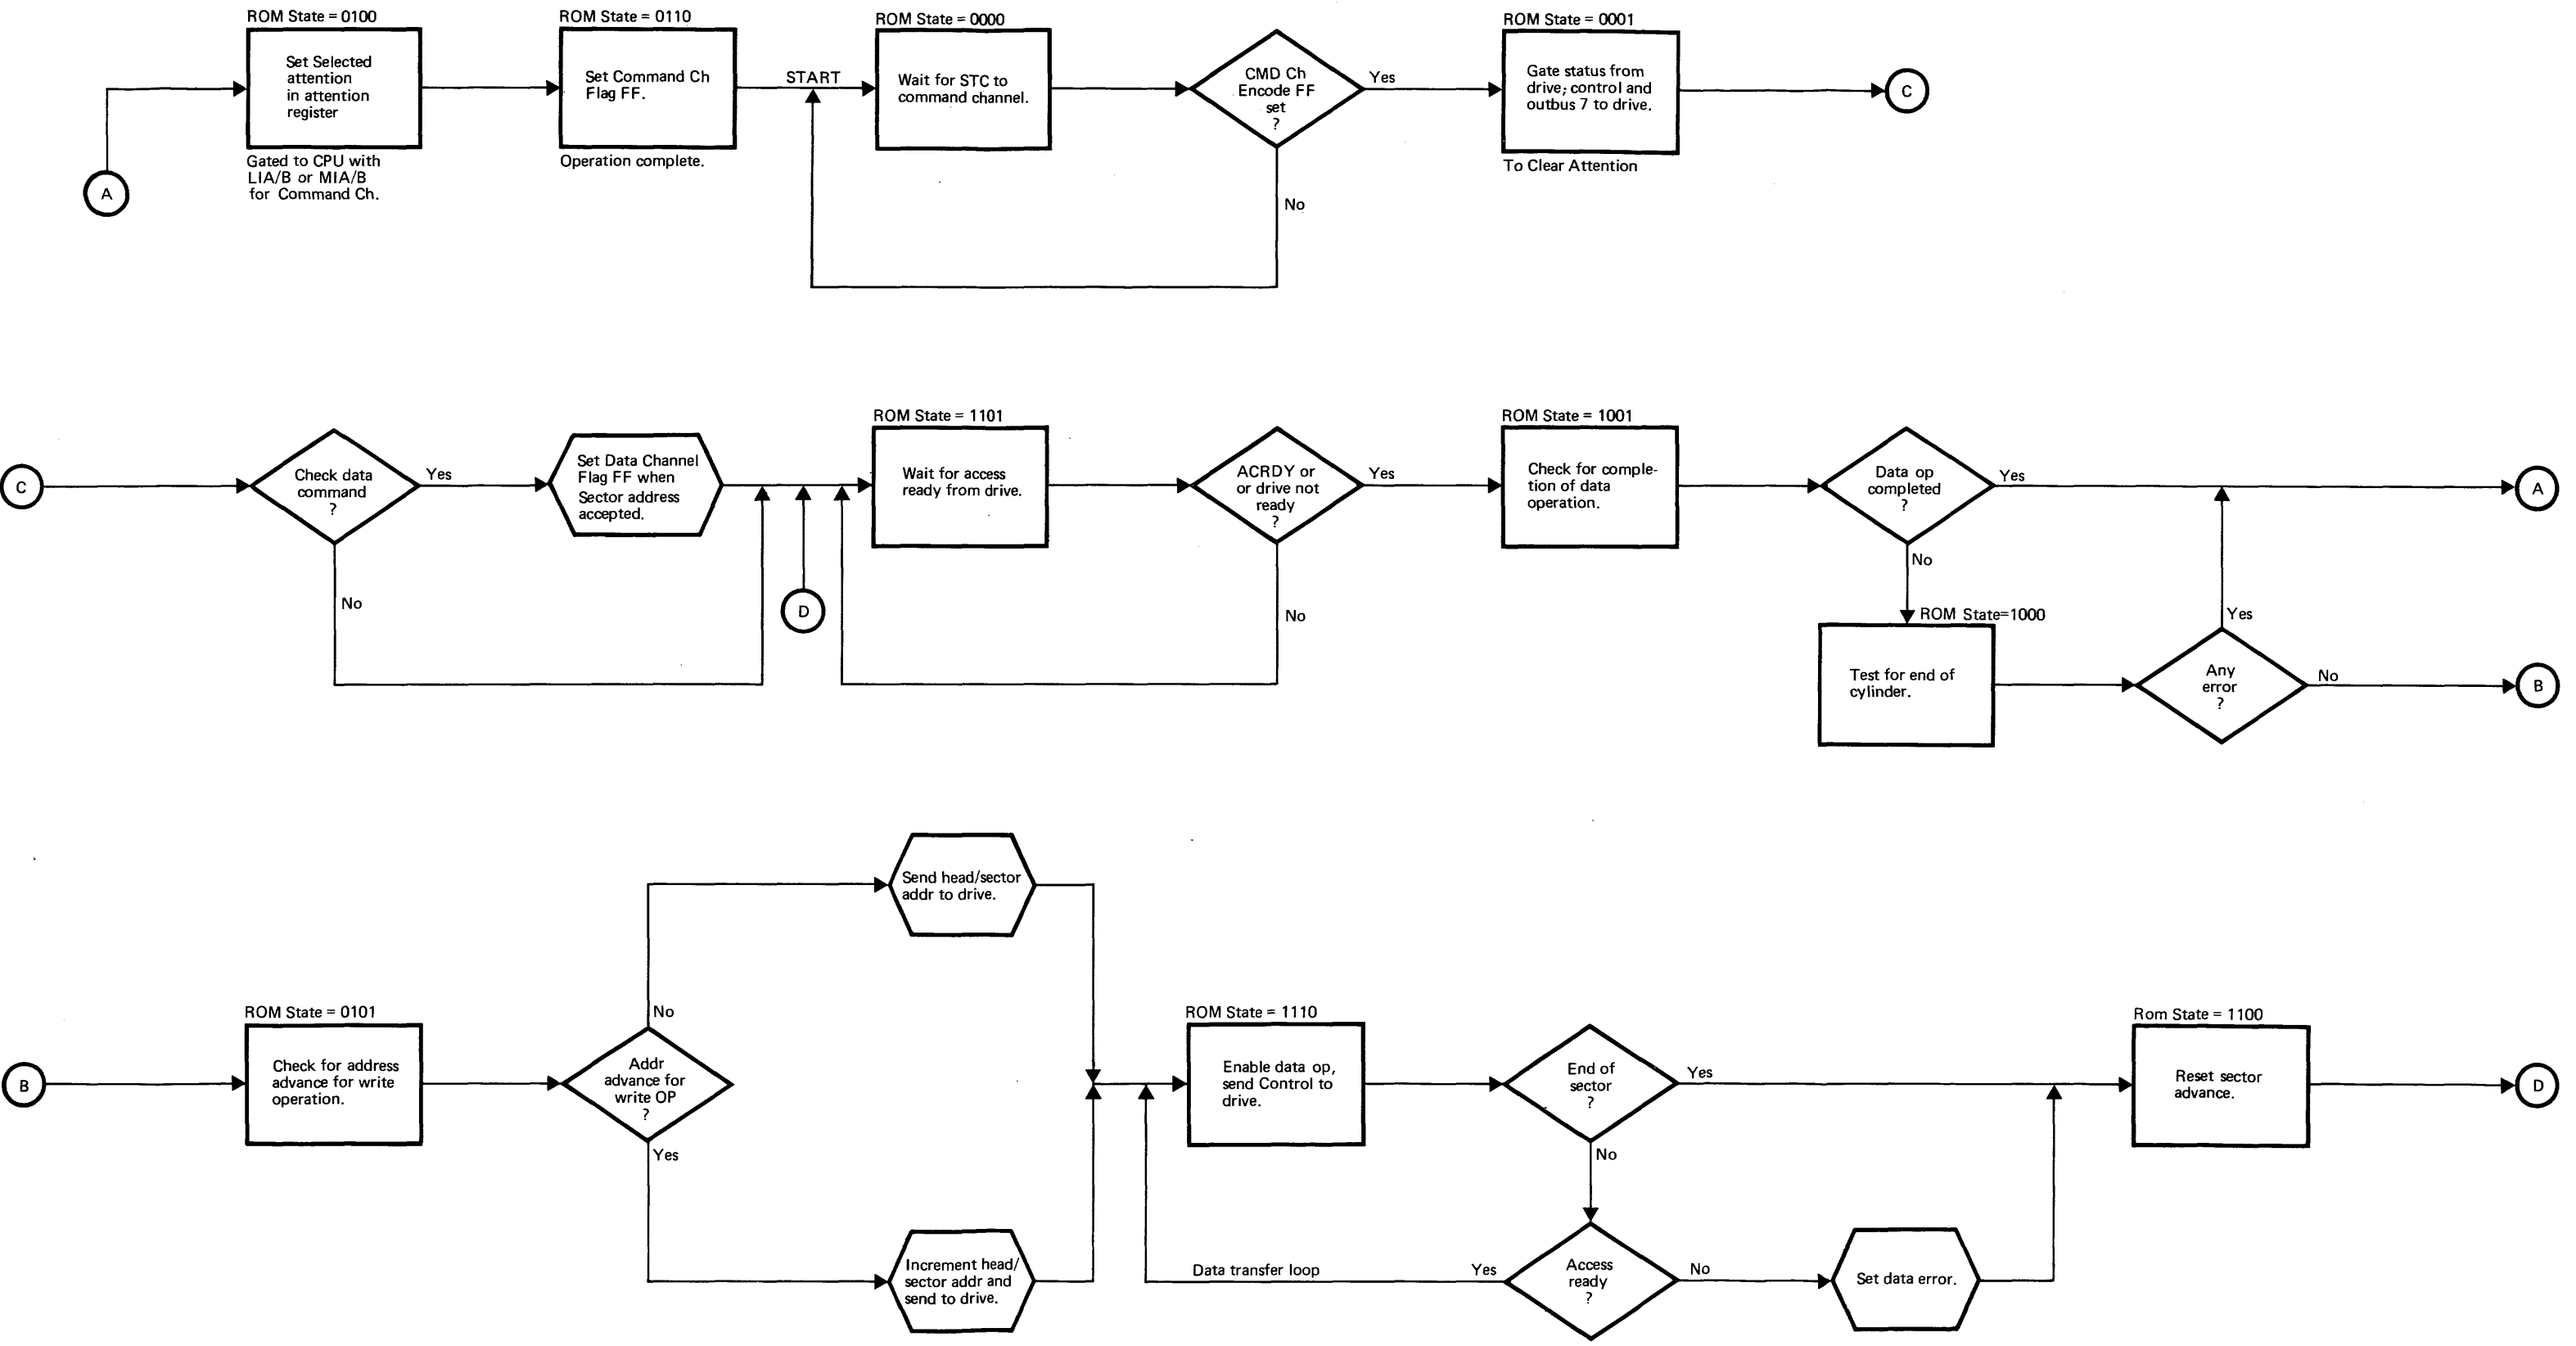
ROM State = 0100

Set Selected attention in attention register

Gated to CPU with LIA/B or MIA/B for Command Ch.

A

ROM State = 0110

Set Command Ch Flag FF.

Operation complete.

START

ROM State = 0000

Wait for STC to command channel.

CMD Ch Encode FF set ?

Yes

No

ROM State = 0001

Gate status from drive; control and outbus 7 to drive.

To Clear Attention

C

C

Check data command ?

Yes

No

Set Data Channel Flag FF when Sector address accepted.

D

ROM State = 1101

Wait for access ready from drive.

ACRDY or or drive not ready ?

Yes

No

ROM State = 1001

Check for completion of data operation.

Data op completed ?

Yes

No

A

ROM State=1000

Test for end of cylinder.

Any error ?

Yes

No

B

B

ROM State = 0101

Check for address advance for write operation.

Addr advance for write OP ?

No

Yes

Send head/sector addr to drive.

Increment head/ sector addr and send to drive.

ROM State = 1110

Enable data op, send Control to drive.

End of sector ?

Yes

No

Access ready ?

Yes

No

Data transfer loop

Set data error.

Rom State = 1100

Reset sector advance.

D